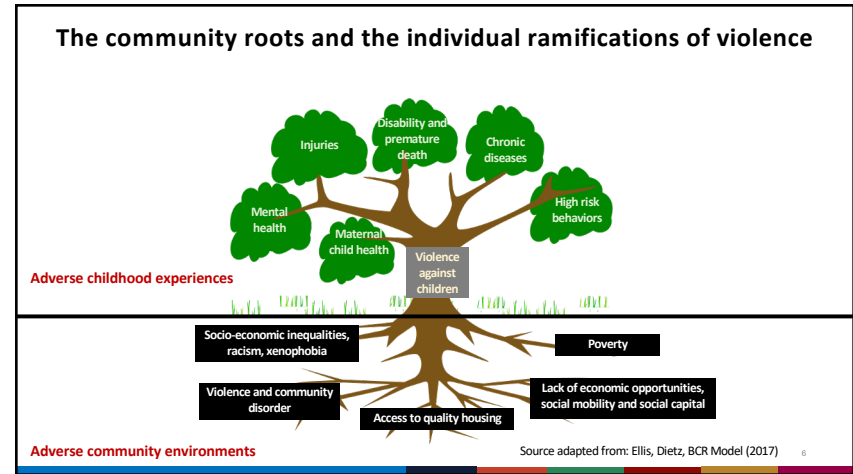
The community roots and the individual ramifications of violence

Injuries

Disability and premature death

Chronic diseases

Mental health

Maternal child health

High risk behaviors

Violence against children

Adverse childhood experiences

Socio-economic inequalities, racism, xenophobia

Poverty

Violence and community disorder

Lack of economic opportunities, social mobility and social capital

Access to quality housing

Adverse community environments

Source adapted from: Ellis, Dietz, BCR Model (2017)

6